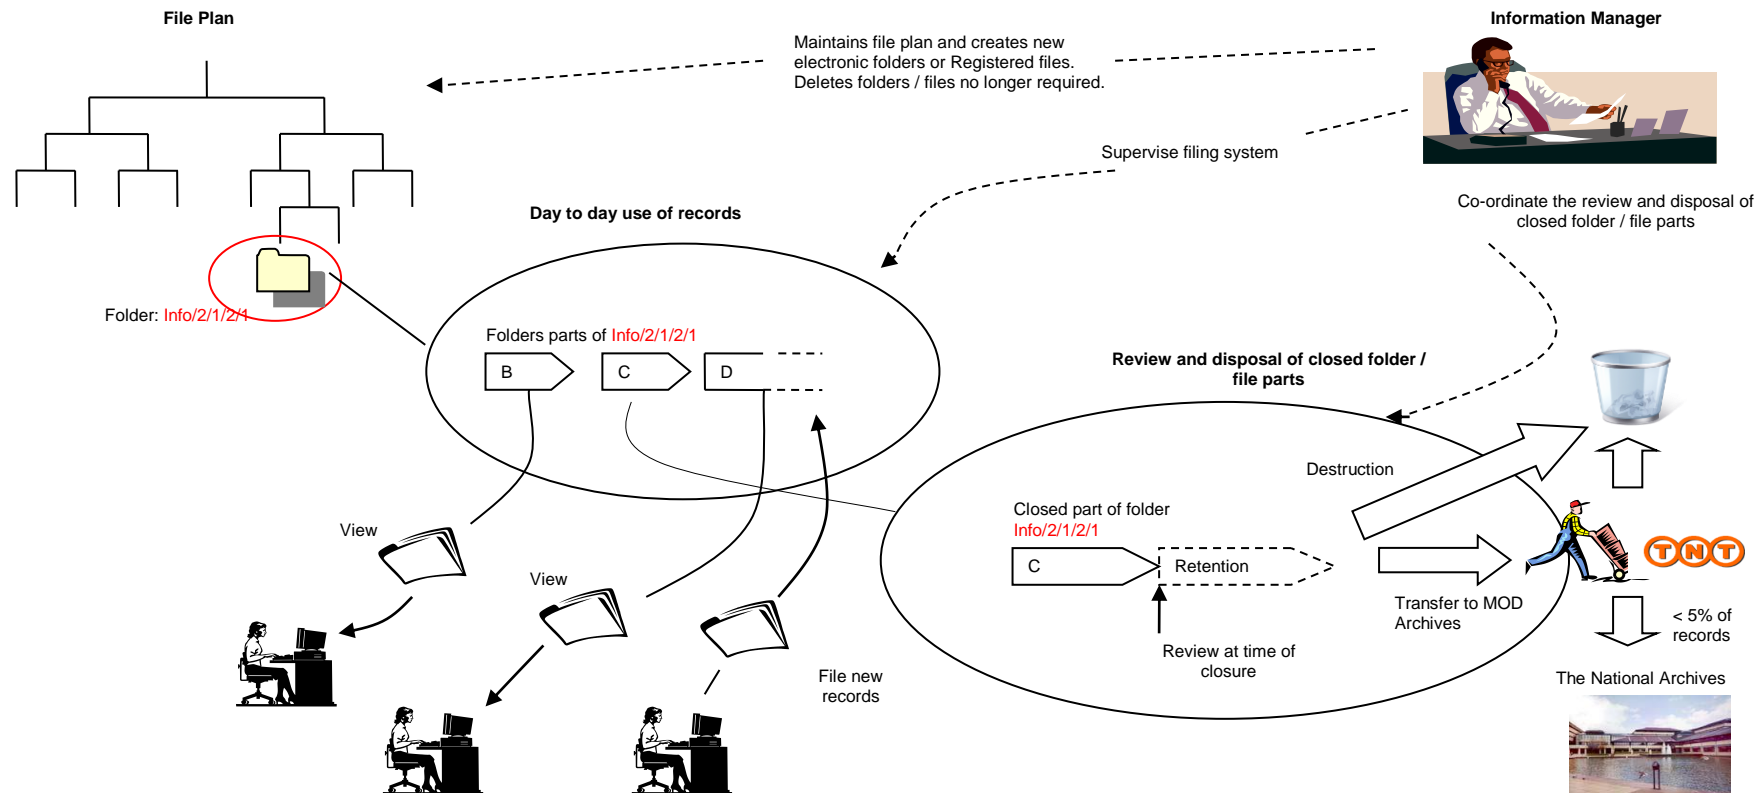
File Plan

Information Manager

Maintains file plan and creates new electronic folders or Registered files. Deletes folders / files no longer required.

Supervise filing system

Co-ordinate the review and disposal of closed folder / file parts

Day to day use of records

Folder: Info/2/1/2/1

Folders parts of Info/2/1/2/1

B

C

D

Review and disposal of closed folder / file parts

Destruction

Closed part of folder Info/2/1/2/1

C

Retention

Review at time of closure

Transfer to MOD Archives

TNT

< 5% of records

The National Archives

View

View

File new records